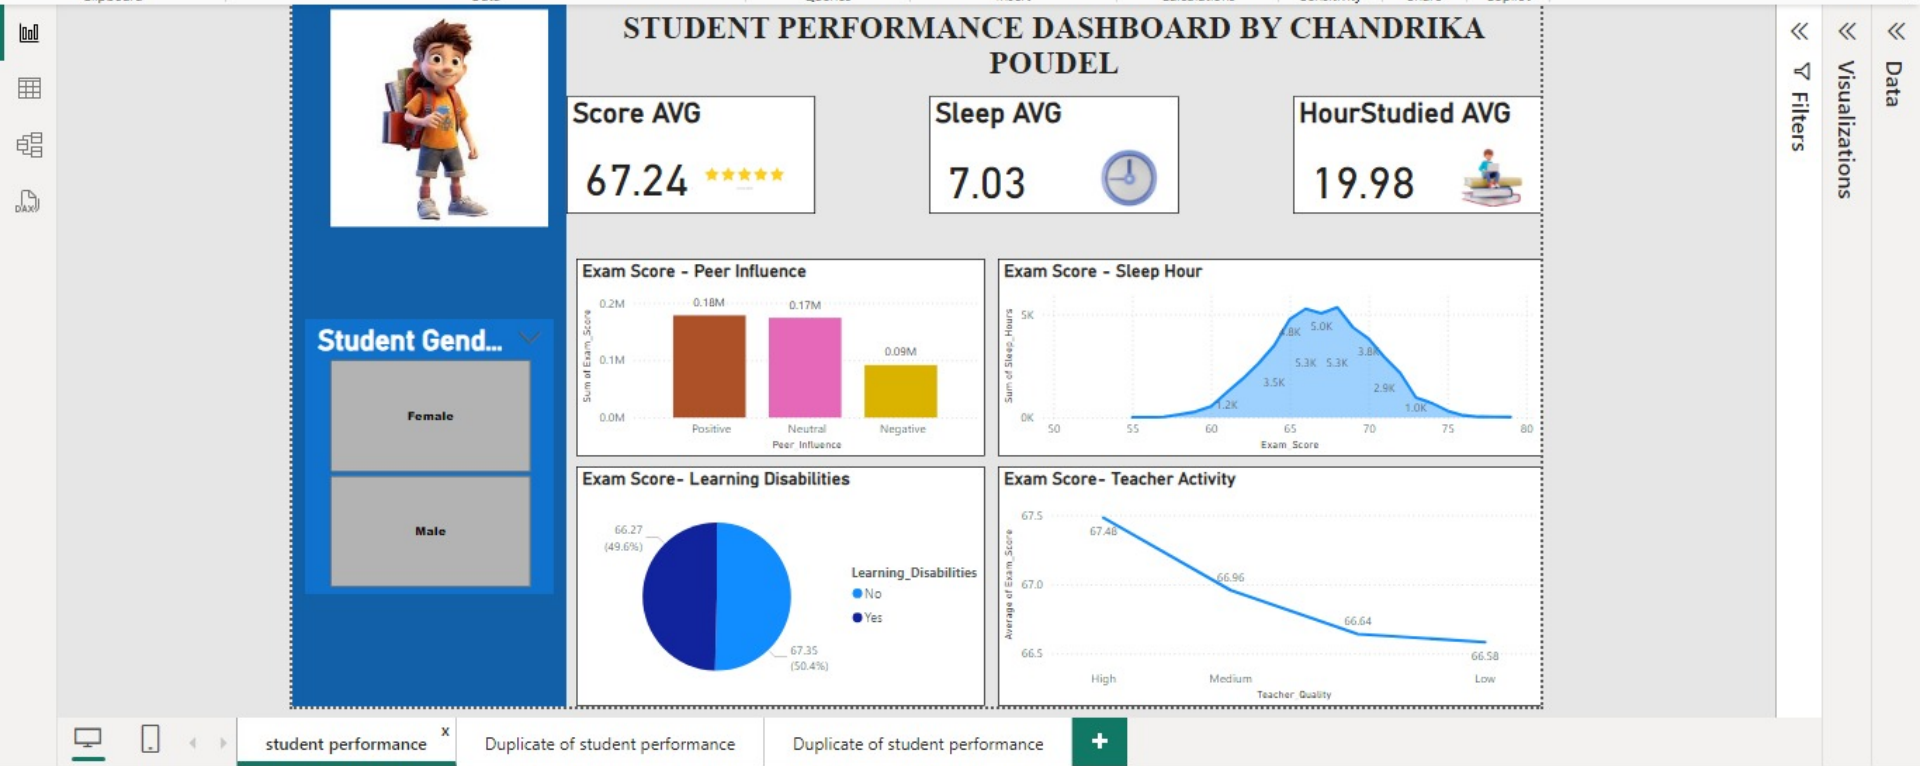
STUDENT PERFORMANCE DASHBOARD BY CHANDRIKA POUDEL

Score AVG
67.24

Sleep AVG
7.03

HourStudied AVG
19.98

Student Gend...
Female
Male

Exam Score - Peer Influence
0.2M
0.1M
0.0M
Sum of Exam_Score
0.18M
0.17M
0.09M
Positive
Neutral
Negative
Peer Influence

Exam Score - Sleep Hour
5K
0K
Sum of Sleep_Hours
4.8K
5.0K
5.3K
5.3K
3.8K
3.5K
2.9K
1.2K
1.0K
50
55
60
65
70
75
80
Exam Score

Exam Score- Learning Disabilities
66.27 (49.6%)
67.35 (50.4%)
Learning_Disabilities
No
Yes

Exam Score- Teacher Activity
67.5
67.0
66.5
Average of Exam_Score
67.48
66.96
66.64
66.58
High
Medium
Low
Teacher_Quality

Filters
Visualizations
Data

student performance
Duplicate of student performance
Duplicate of student performance
+